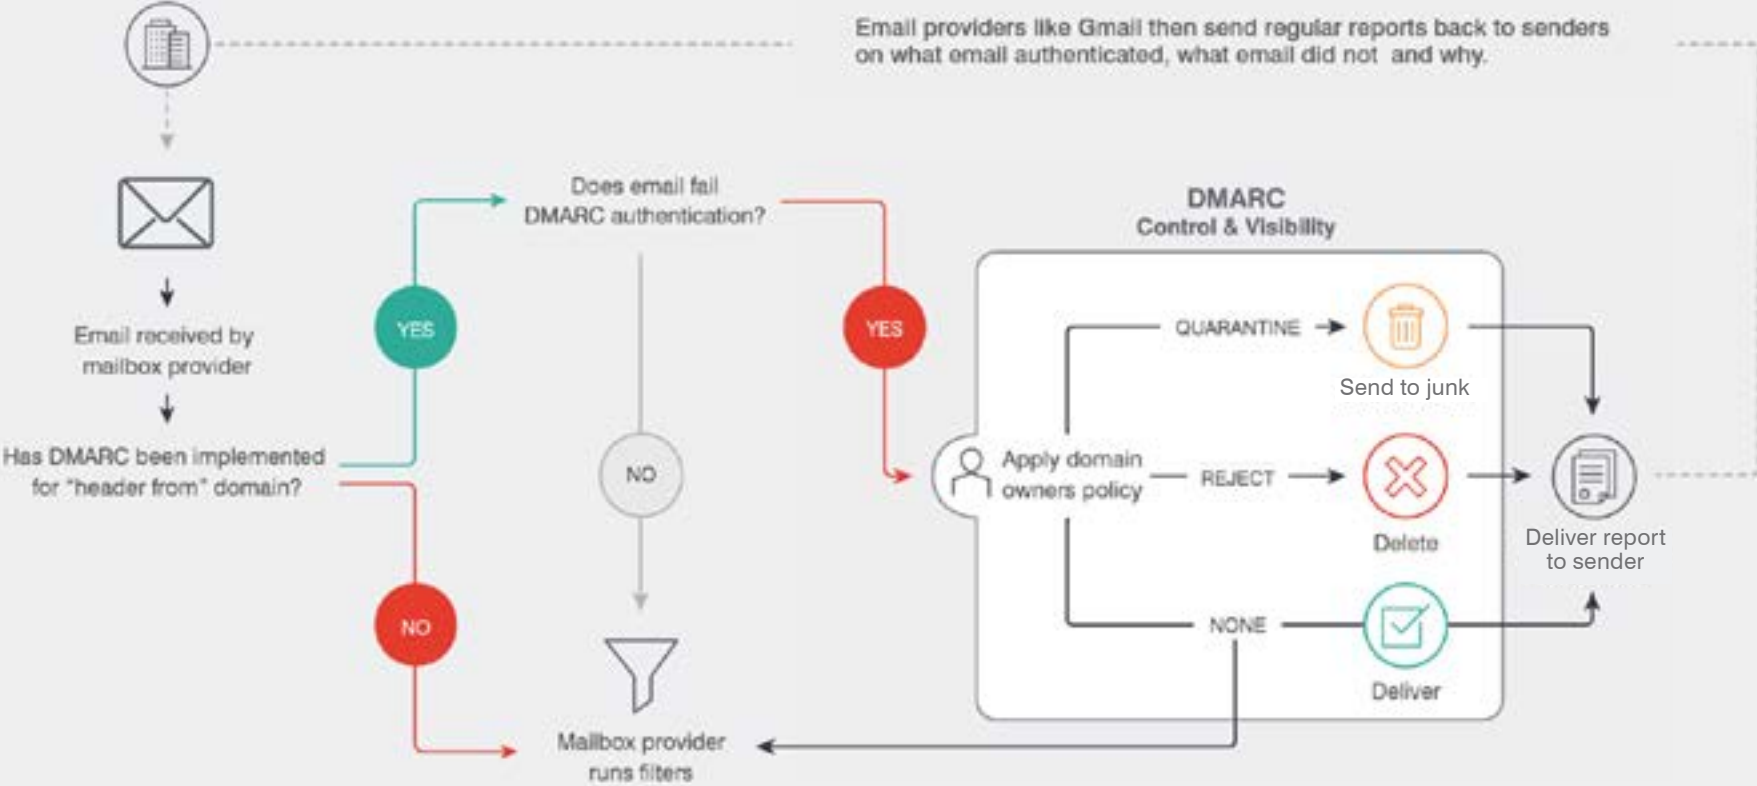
Email providers like Gmail then send regular reports back to senders on what email authenticated, what email did not and why.

Email received by mailbox provider

Has DMARC been implemented for "header from" domain?

YES

NO

Does email fail DMARC authentication?

NO

YES

Mailbox provider runs filters

DMARC
Control & Visibility

Apply domain owners policy

QUARANTINE

Send to junk

REJECT

Delete

NONE

Deliver

Deliver report to sender